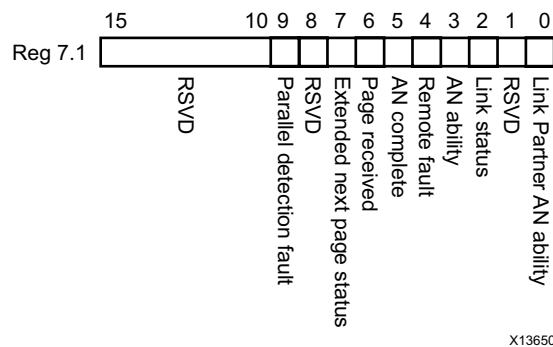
15 10 9 8 7 6 5 4 3 2 1 0

Reg 7.1

RSVD

Parallel detection fault

RSVD

Extended next page status

Page received

AN complete

Remote fault

AN ability

Link status

RSVD

Link Partner AN ability

X13650